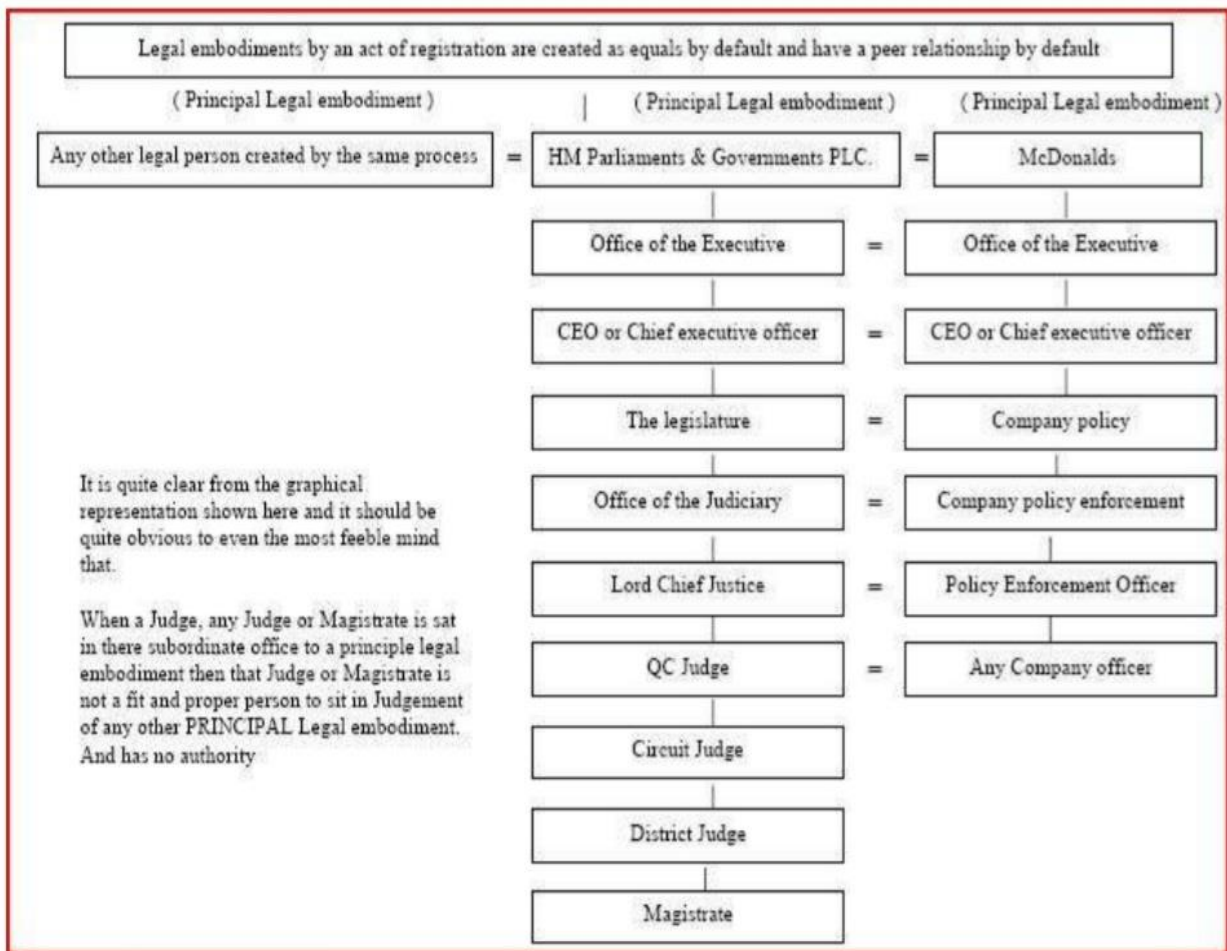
Legal embodiments by an act of registration are created as equals by default and have a peer relationship by default

( Principal Legal embodiment )

( Principal Legal embodiment )

( Principal Legal embodiment )

Any other legal person created by the same process = HM Parliaments & Governments PLC. = McDonalds

Office of the Executive = Office of the Executive

CEO or Chief executive officer = CEO or Chief executive officer

The legislature = Company policy

Office of the Judiciary = Company policy enforcement

Lord Chief Justice = Policy Enforcement Officer

QC Judge = Any Company officer

Circuit Judge

District Judge

Magistrate

It is quite clear from the graphical representation shown here and it should be quite obvious to even the most feeble mind that.

When a Judge, any Judge or Magistrate is sat in there subordinate office to a principle legal embodiment then that Judge or Magistrate is not a fit and proper person to sit in Judgement of any other PRINCIPAL Legal embodiment. And has no authority